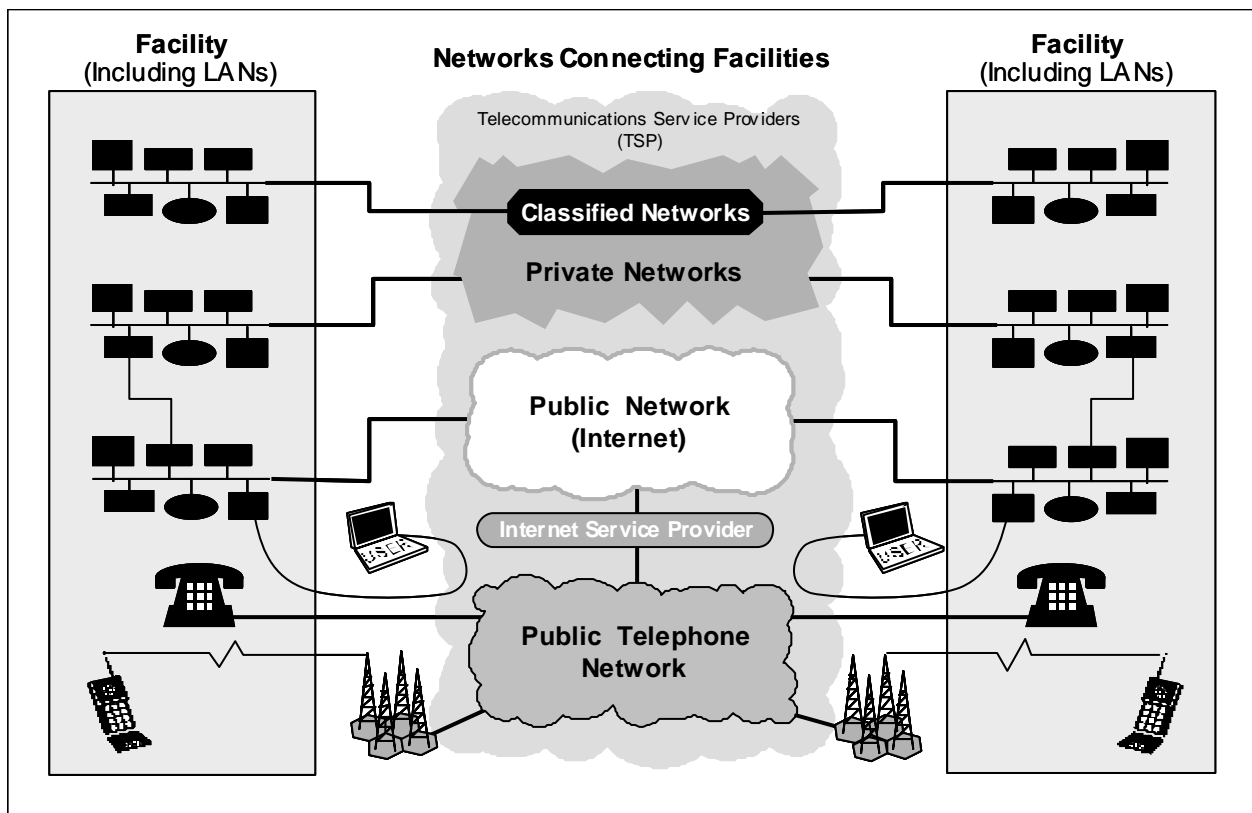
Facility
(Including LANs)

Networks Connecting Facilities

Facility
(Including LANs)

Telecommunications Service Providers
(TSP)

Classified Networks

Private Networks

Public Network
(Internet)

Internet Service Provider

Public Telephone
Network